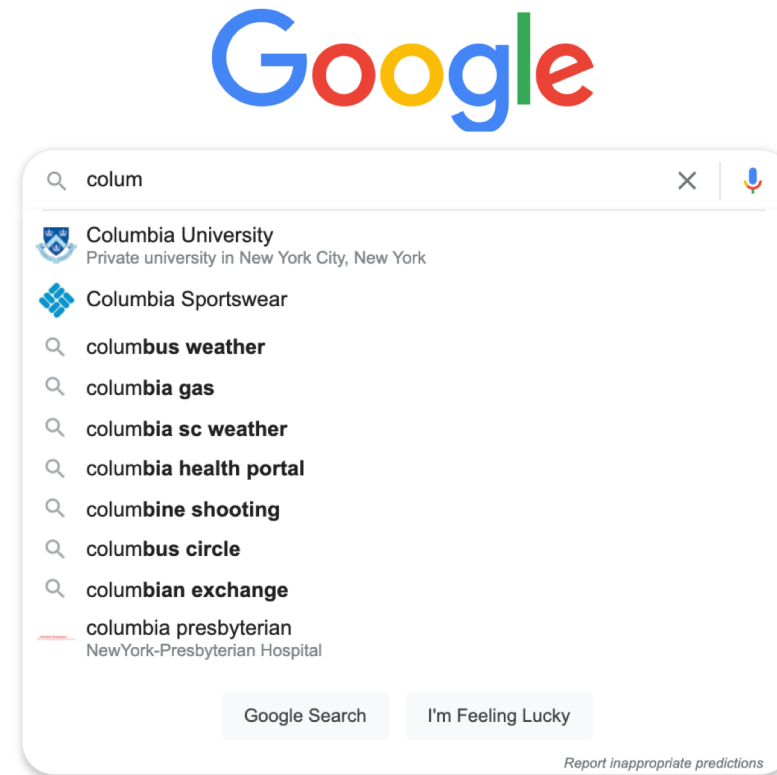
Google

colum

Columbia University
Private university in New York City, New York

Columbia Sportswear

columbus weather

columbia gas

columbia sc weather

columbia health portal

columbine shooting

columbus circle

columbian exchange

columbia presbyterian
NewYork-Presbyterian Hospital

Google Search

I'm Feeling Lucky

Report inappropriate predictions